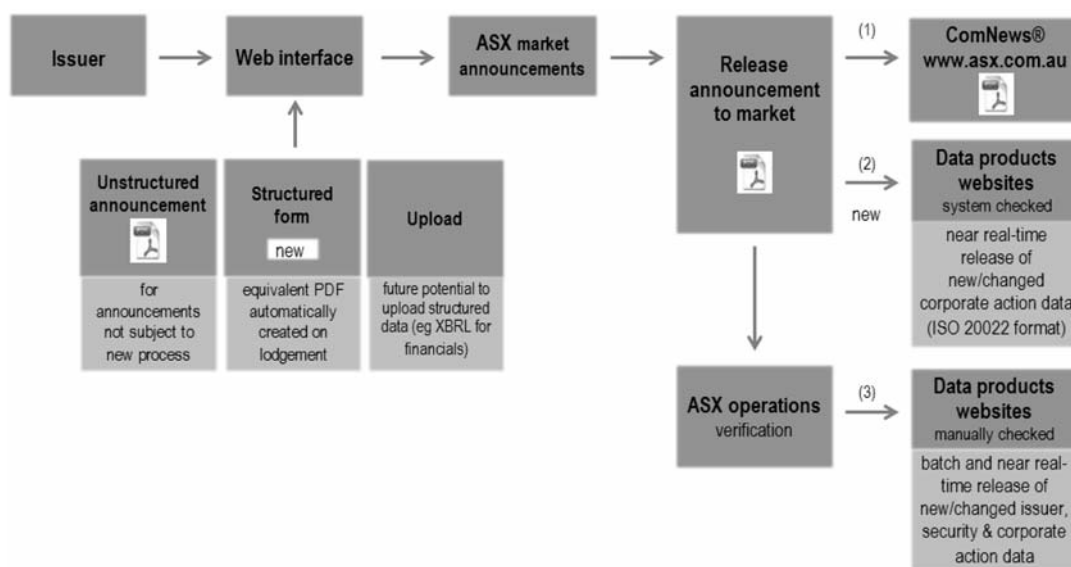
Issuer

Web interface

ASX market announcements

Release announcement to market

(1)

ComNews® www.asx.com.au

(2)

new

Data products websites
system checked

near real-time release of new/changed corporate action data (ISO 20022 format)

Unstructured announcement

for announcements not subject to new process

Structured form

new

equivalent PDF automatically created on lodgement

Upload

future potential to upload structured data (eg XBRL for financials)

ASX operations
verification

(3)

Data products websites
manually checked

batch and near real-time release of new/changed issuer, security & corporate action data